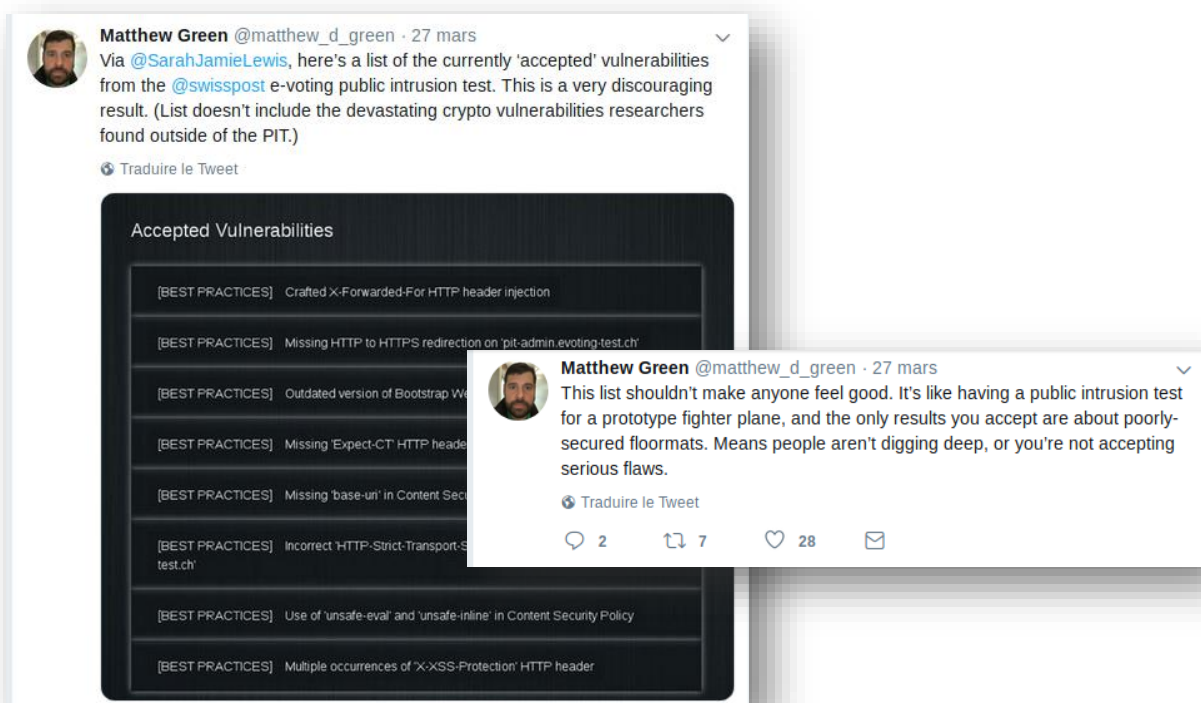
Matthew Green @matthew_d_green · 27 mars

Via @SarahJamieLewis, here's a list of the currently 'accepted' vulnerabilities from the @swisspost e-voting public intrusion test. This is a very discouraging result. (List doesn't include the devastating crypto vulnerabilities researchers found outside of the PIT.)

Traduire le Tweet

Accepted Vulnerabilities

[BEST PRACTICES] Crafted X-Forwarded-For HTTP header injection

[BEST PRACTICES] Missing HTTP to HTTPS redirection on 'pit-admin.evoting-test.ch'

[BEST PRACTICES] Outdated version of Bootstrap We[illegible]

[BEST PRACTICES] Missing 'Expect-CT' HTTP heade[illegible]

[BEST PRACTICES] Missing 'base-uri' in Content Sec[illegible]

[BEST PRACTICES] Incorrect 'HTTP-Strict-Transport-S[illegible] test.ch'

[BEST PRACTICES] Use of 'unsafe-eval' and 'unsafe-inline' in Content Security Policy

[BEST PRACTICES] Multiple occurrences of 'X-XSS-Protection' HTTP header

Matthew Green @matthew_d_green · 27 mars

This list shouldn't make anyone feel good. It's like having a public intrusion test for a prototype fighter plane, and the only results you accept are about poorly-secured floormats. Means people aren't digging deep, or you're not accepting serious flaws.

Traduire le Tweet

2 7 28